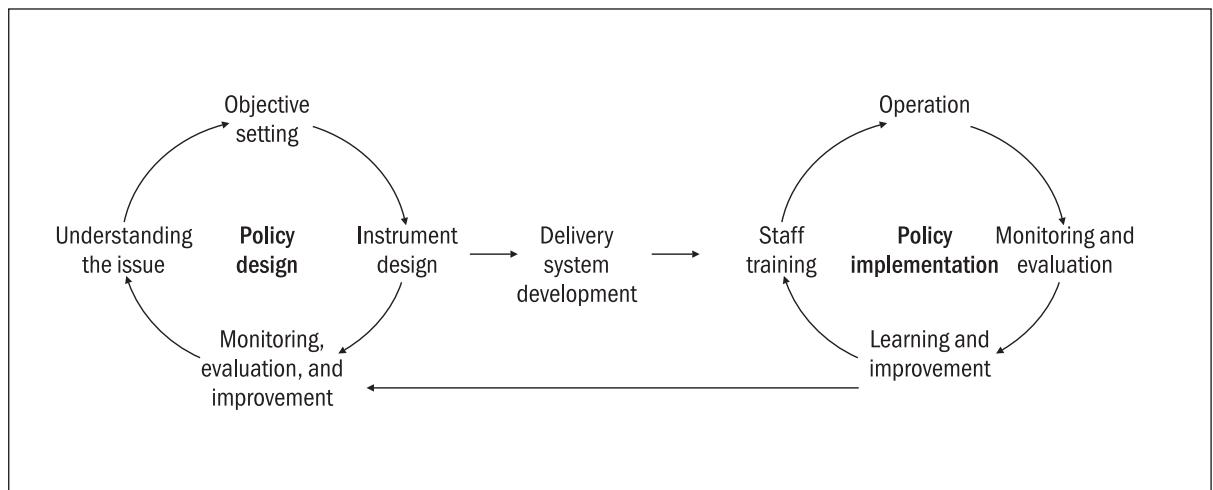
Objective setting

Understanding the issue

Policy design

Instrument design

Monitoring, evaluation, and improvement

Delivery system development

Operation

Staff training

Policy implementation

Monitoring and evaluation

Learning and improvement